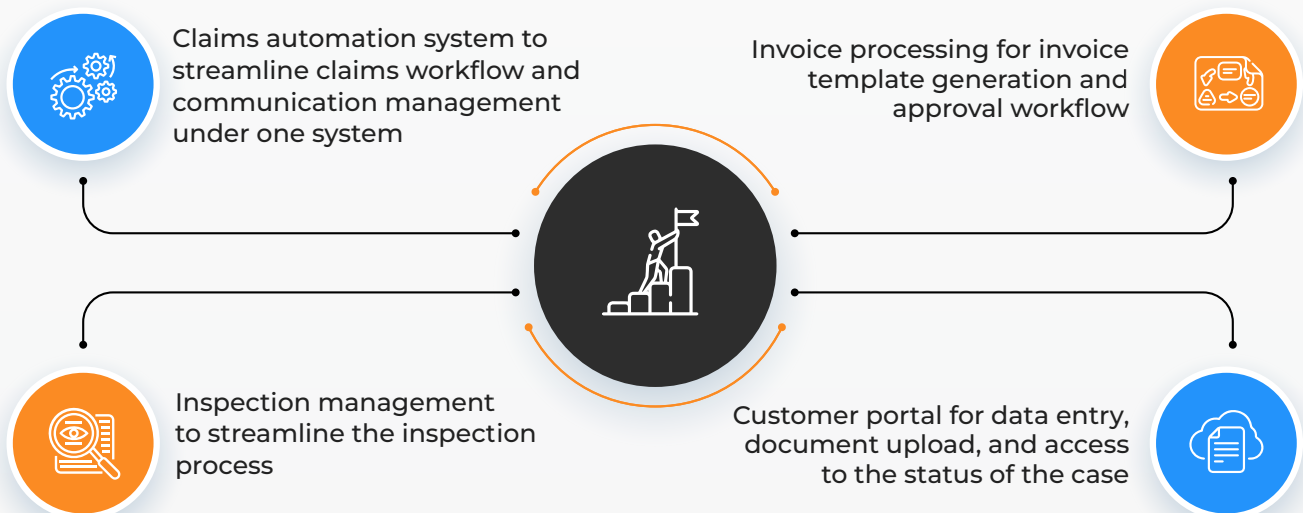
Claims automation system to streamline claims workflow and communication management under one system

Invoice processing for invoice template generation and approval workflow

Inspection management to streamline the inspection process

Customer portal for data entry, document upload, and access to the status of the case